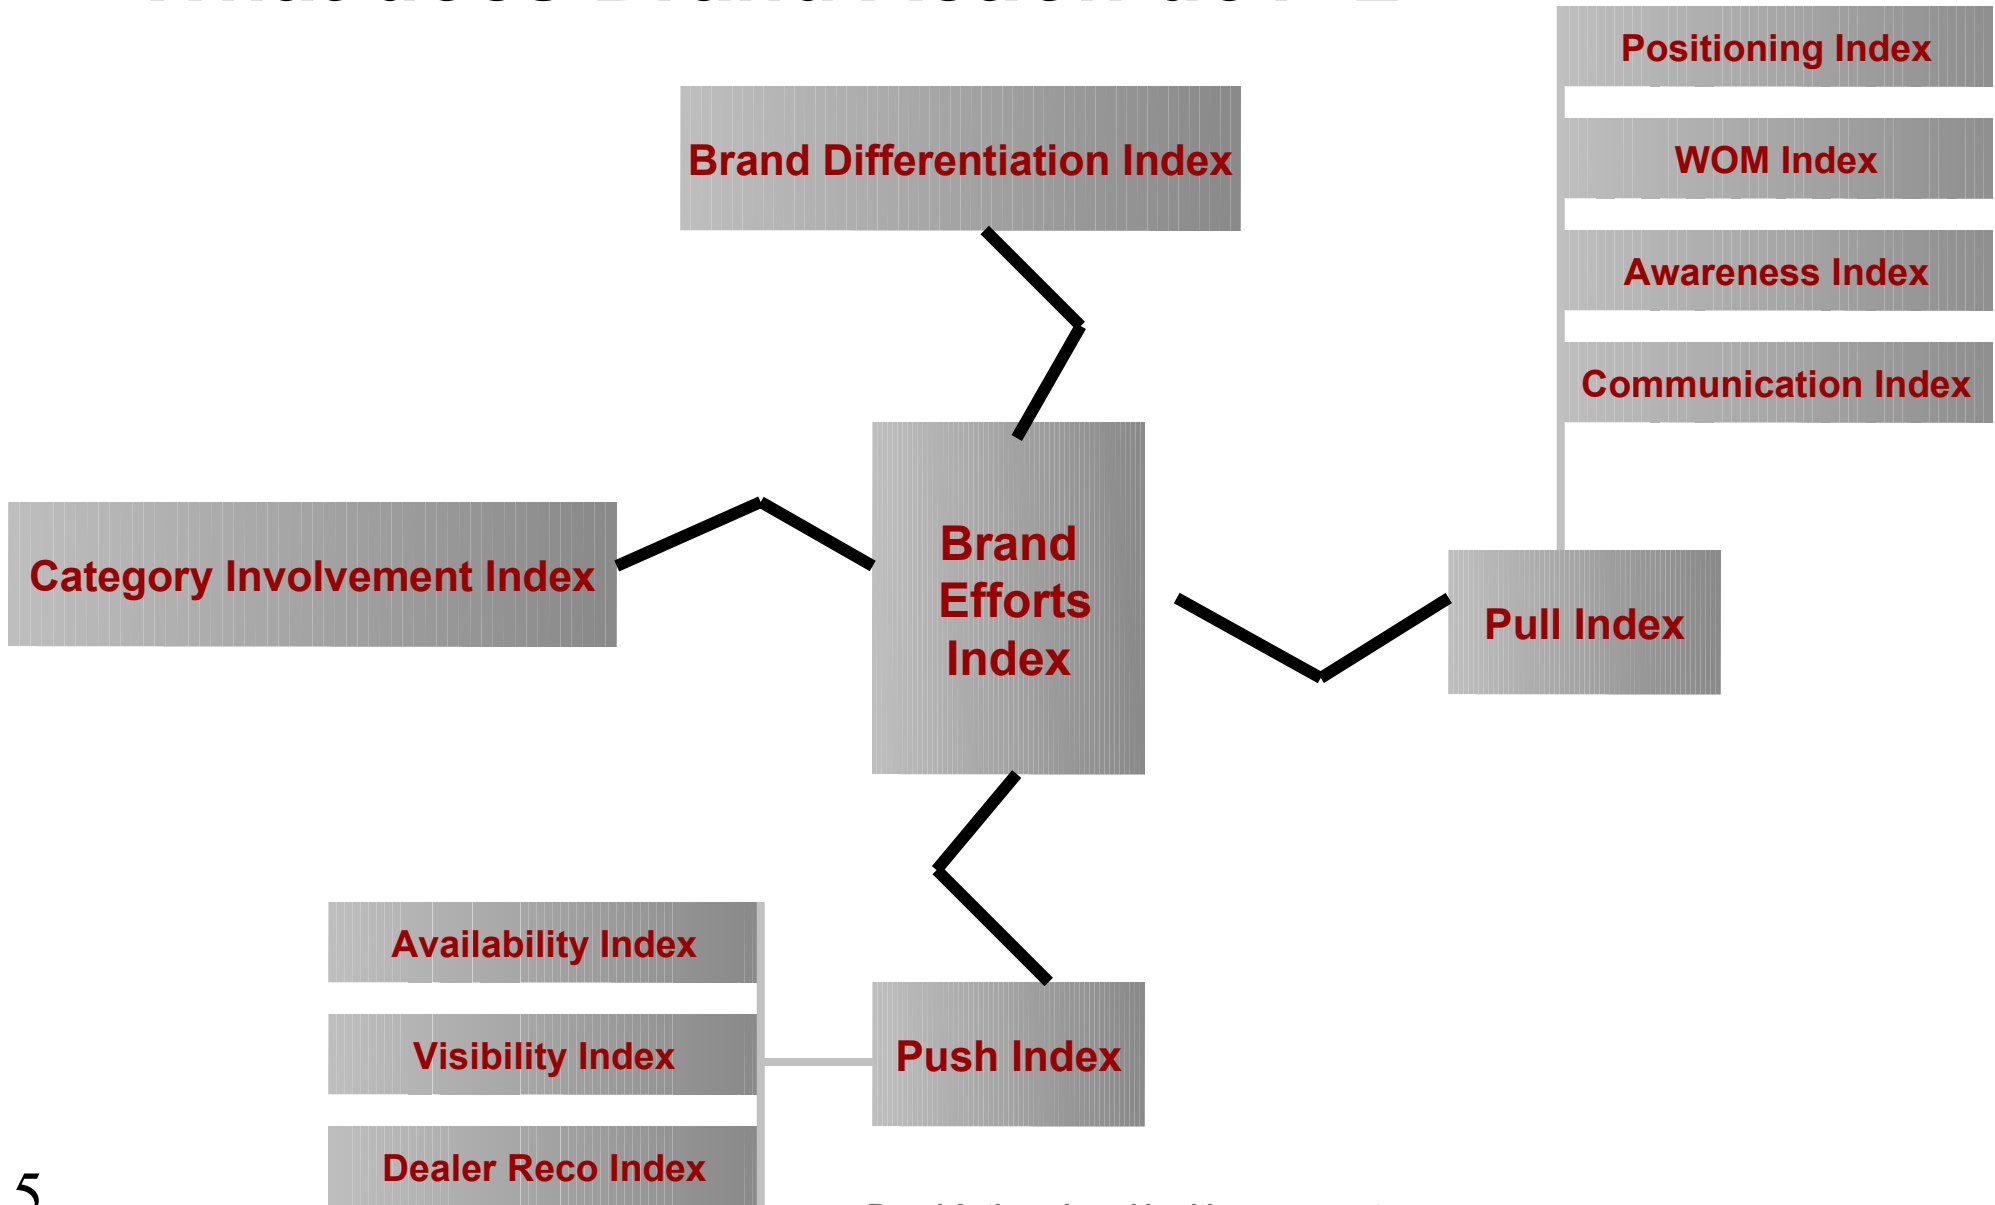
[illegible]

Positioning Index

WOM Index

Awareness Index

Communication Index

Brand Differentiation Index

Category Involvement Index

Brand Efforts Index

Pull Index

Availability Index

Visibility Index

Dealer Reco Index

Push Index

5

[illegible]